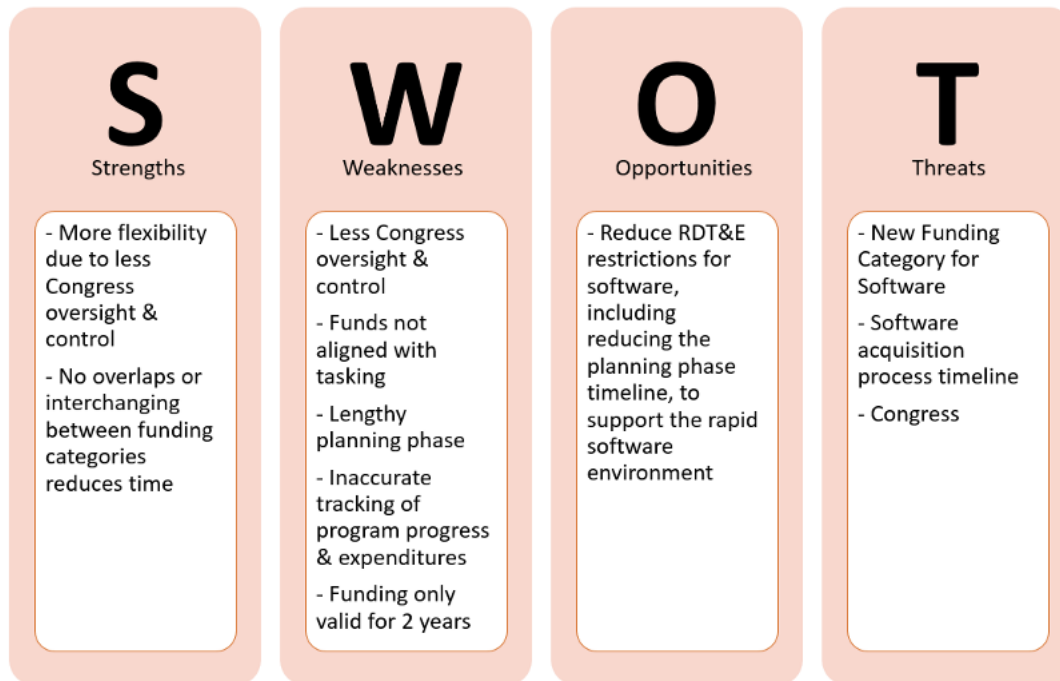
S
Strengths

- More flexibility due to less Congress oversight & control

- No overlaps or interchanging between funding categories reduces time

W
Weaknesses

- Less Congress oversight & control

- Funds not aligned with tasking

- Lengthy planning phase

- Inaccurate tracking of program progress & expenditures

- Funding only valid for 2 years

O
Opportunities

- Reduce RDT&E restrictions for software, including reducing the planning phase timeline, to support the rapid software environment

T
Threats

- New Funding Category for Software

- Software acquisition process timeline

- Congress